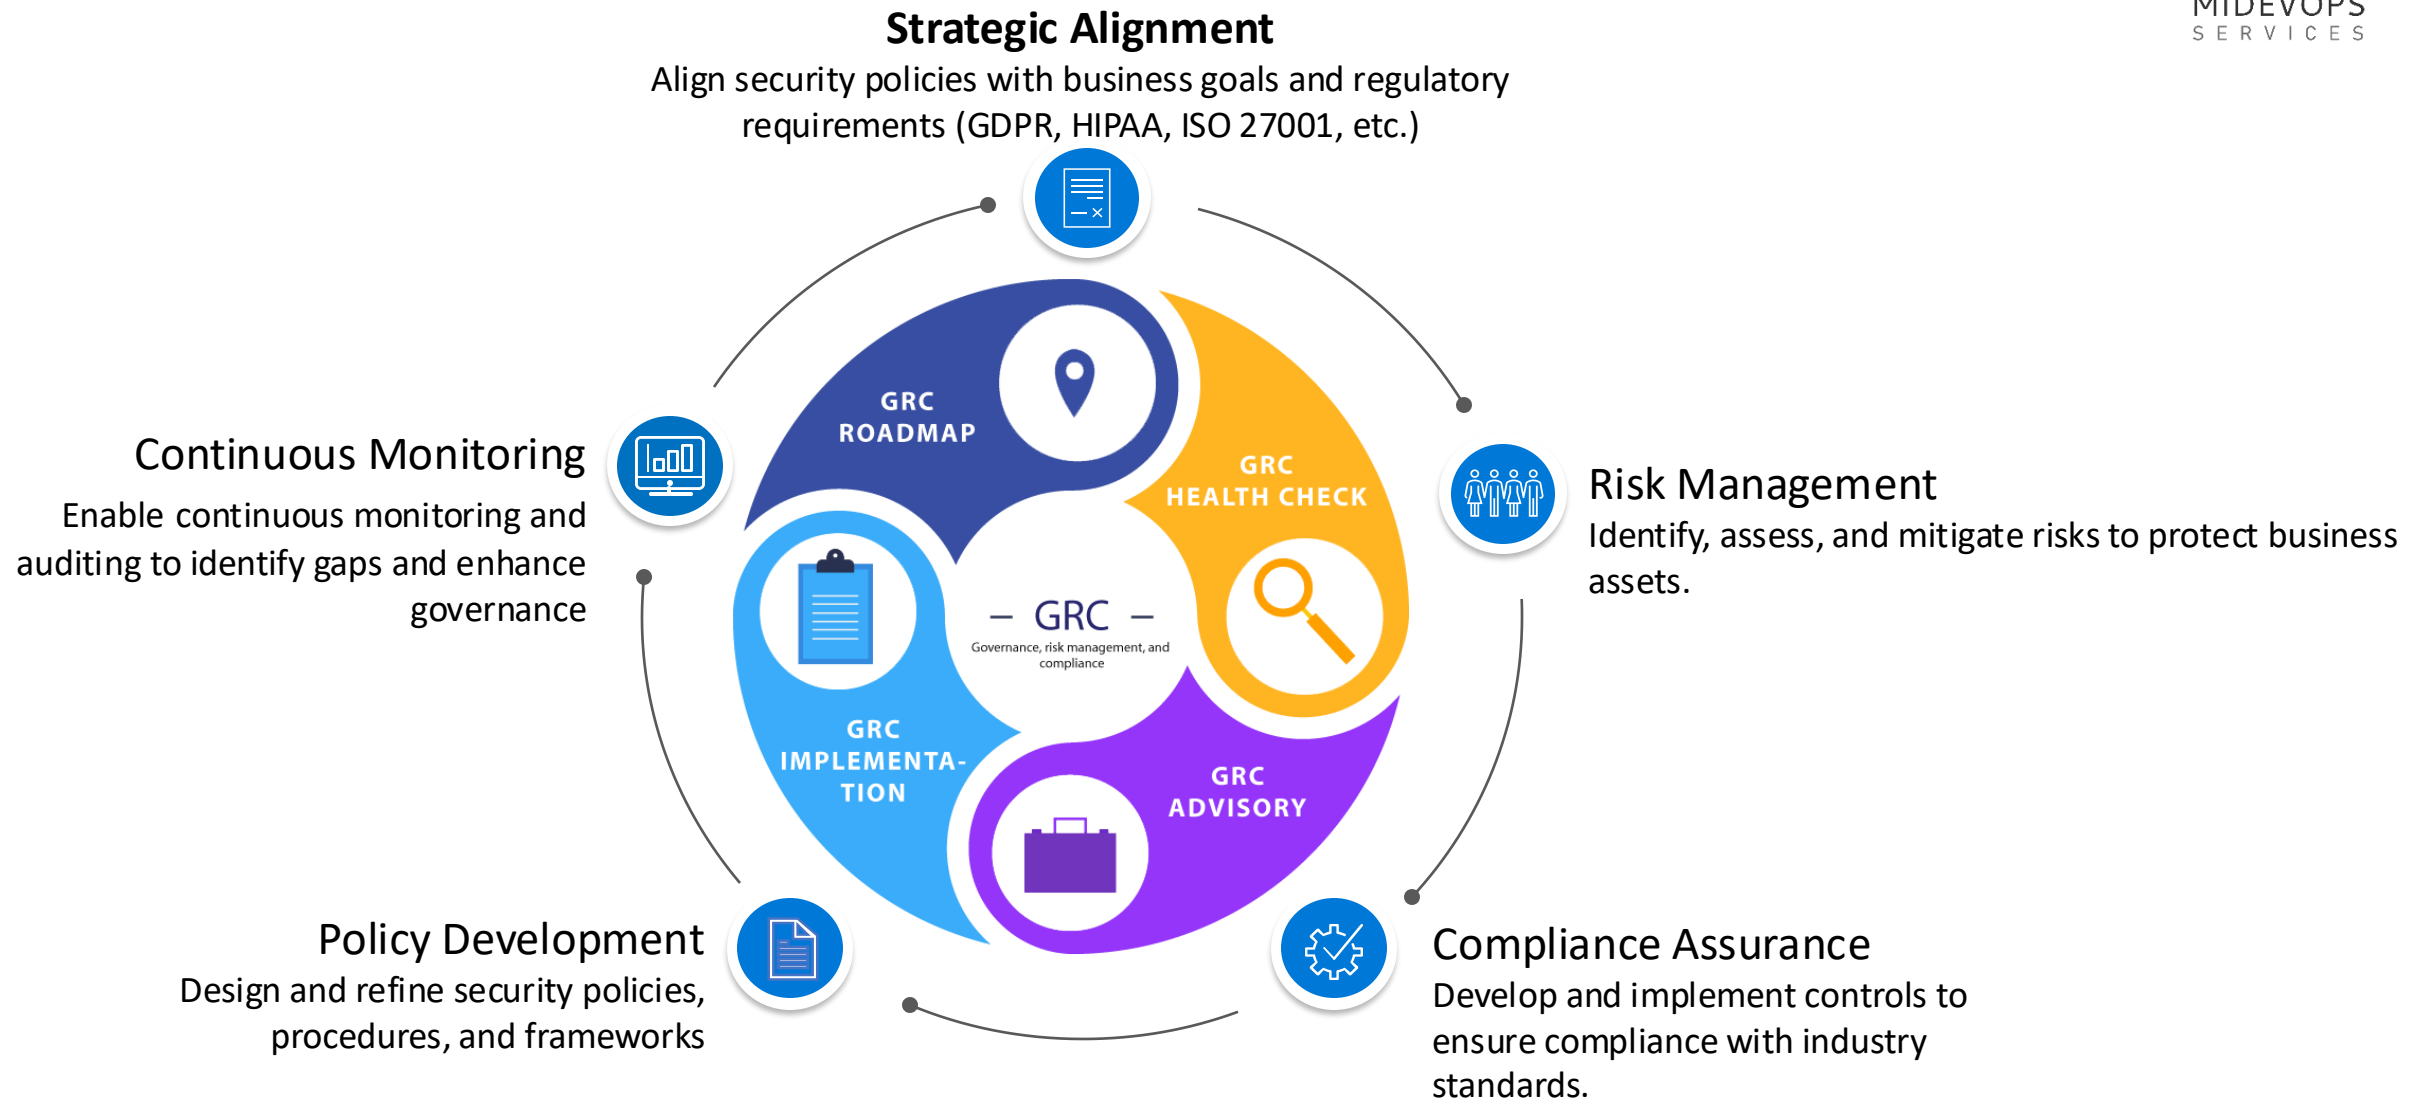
MIDEVOPS
SERVICES

Strategic Alignment
Align security policies with business goals and regulatory requirements (GDPR, HIPAA, ISO 27001, etc.)

Continuous Monitoring
Enable continuous monitoring and auditing to identify gaps and enhance governance

Risk Management
Identify, assess, and mitigate risks to protect business assets.

GRC ROADMAP

GRC HEALTH CHECK

– GRC –
Governance, risk management, and compliance

GRC IMPLEMENTATION

GRC ADVISORY

Policy Development
Design and refine security policies, procedures, and frameworks

Compliance Assurance
Develop and implement controls to ensure compliance with industry standards.